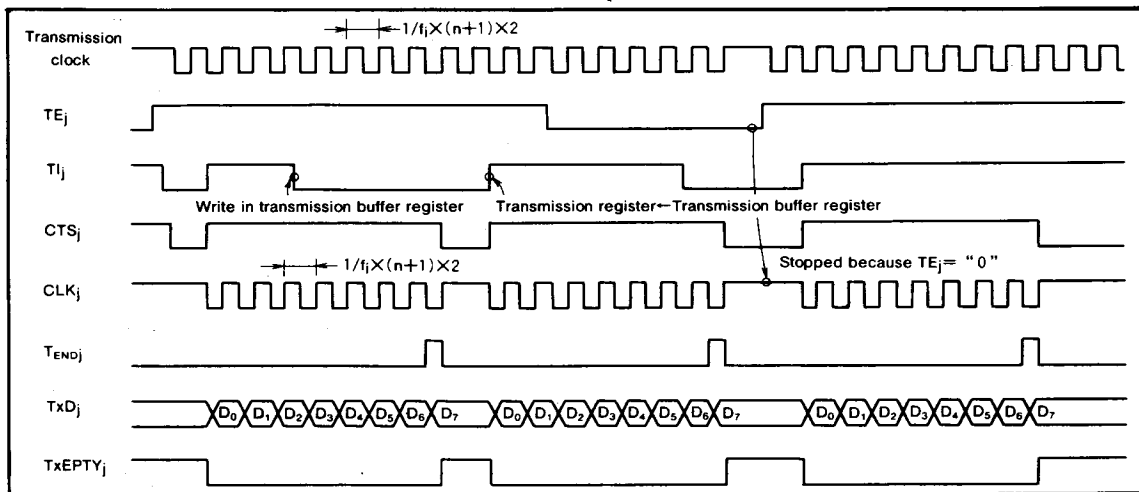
$1/f_i \times (n+1) \times 2$

Transmission clock

$TE_j$

$TI_j$

Write in transmission buffer register

Transmission register←Transmission buffer register

$CTS_j$

$1/f_i \times (n+1) \times 2$

Stopped because $TE_j$= "0"

$CLK_j$

$T_{ENDj}$

$TxD_j$

$D_0$ $D_1$ $D_2$ $D_3$ $D_4$ $D_5$ $D_6$ $D_7$ $D_0$ $D_1$ $D_2$ $D_3$ $D_4$ $D_5$ $D_6$ $D_7$ $D_0$ $D_1$ $D_2$ $D_3$ $D_4$ $D_5$ $D_6$ $D_7$

$TxEPTY_j$